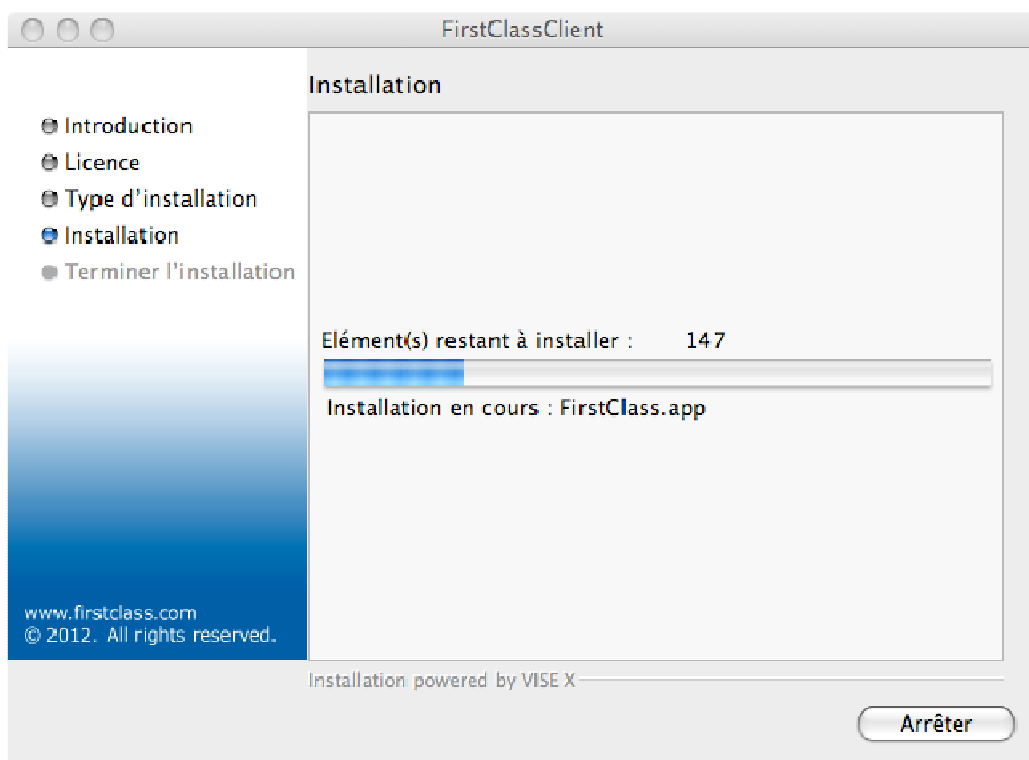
FirstClassClient

Installation

Introduction
Licence
Type d'installation
Installation
Terminer l'installation

Elément(s) restant à installer : 147

Installation en cours : FirstClass.app

www.firstclass.com
© 2012. All rights reserved.

Installation powered by VISE X

Arrêter